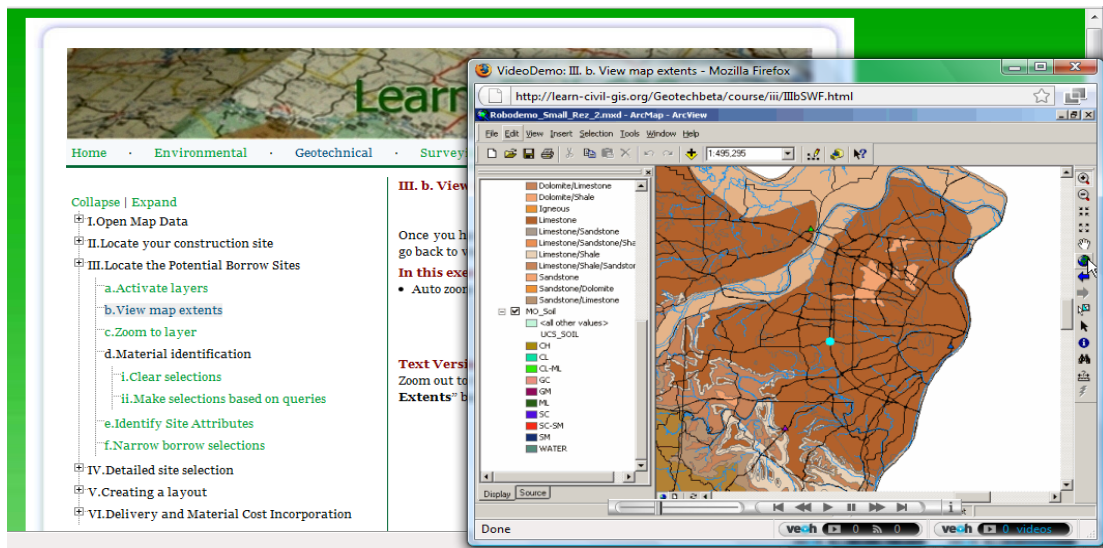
Learn

Home · Environmental · Geotechnical · Survey

Collapse | Expand
I.Open Map Data
II.Locate your construction site
III.Locate the Potential Borrow Sites
a.Activate layers
b.View map extents
c.Zoom to layer
d.Material identification
i.Clear selections
ii.Make selections based on queries
e.Identify Site Attributes
f.Narrow borrow selections
IV.Detailed site selection
V.Creating a layout
VI.Delivery and Material Cost Incorporation

III. b. View

Once you h
go back to v

In this exe
• Auto zoo

Text Versi
Zoom out to
Extents" b

VideoDemo: III. b. View map extents - Mozilla Firefox
http://learn-civil-gis.org/Geotechbeta/course/iii/IIIbSWF.html
Robodemo_Small_Rez_2.mxd - ArcMap - ArcView
File Edit View Insert Selection Tools Window Help
1:495,295

Dolomite/Limestone
Dolomite/Shale
Igneous
Limestone
Limestone/Sandstone
Limestone/Sandstone/Sha
Limestone/Shale
Limestone/Shale/Sandstor
Sandstone
Sandstone/Dolomite
Sandstone/Limestone
MO_Soil
<all other values>
UCS_SOIL
CH
CL
CL-ML
GC
GM
ML
SC
SC-SM
SM
WATER

Display Source

Done
veoh 0 0 0
veoh 0 videos